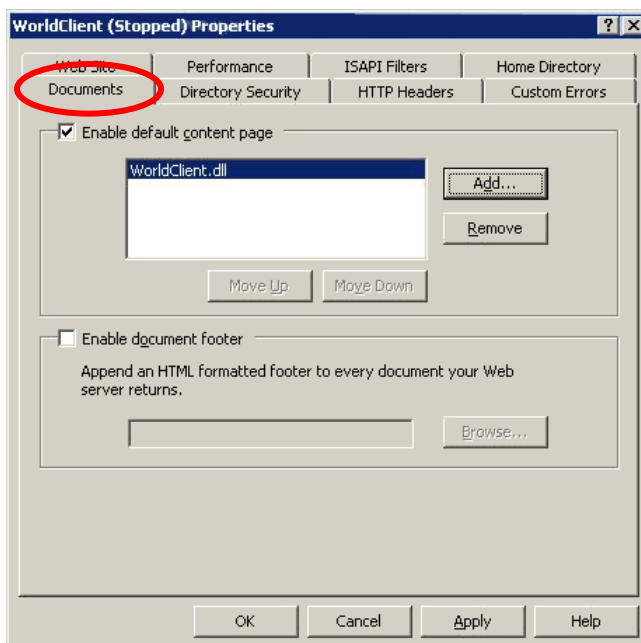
WorldClient (Stopped) Properties

? X

Web Site
Performance
ISAPI Filters
Home Directory
Documents
Directory Security
HTTP Headers
Custom Errors

Enable default content page

WorldClient.dll

Add...
Remove

Move Up
Move Down

Enable document footer

Append an HTML formatted footer to every document your Web server returns.

Browse...

OK
Cancel
Apply
Help